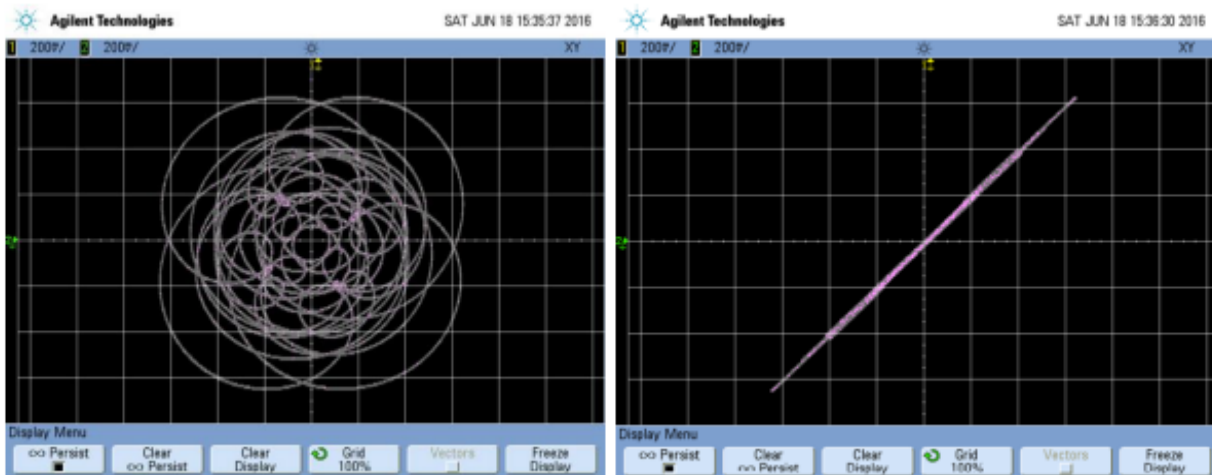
Agilent Technologies SAT JUN 18 15:35:37 2016

1 200‰/ 2 200‰/ XY

Display Menu

∞ Persist

Clear ∞ Persist

Clear Display

Grid 100%

Vectors

Freeze Display

Agilent Technologies SAT JUN 18 15:36:30 2016

1 200‰/ 2 200‰/ XY

Display Menu

∞ Persist

Clear ∞ Persist

Clear Display

Grid 100%

Vectors

Freeze Display